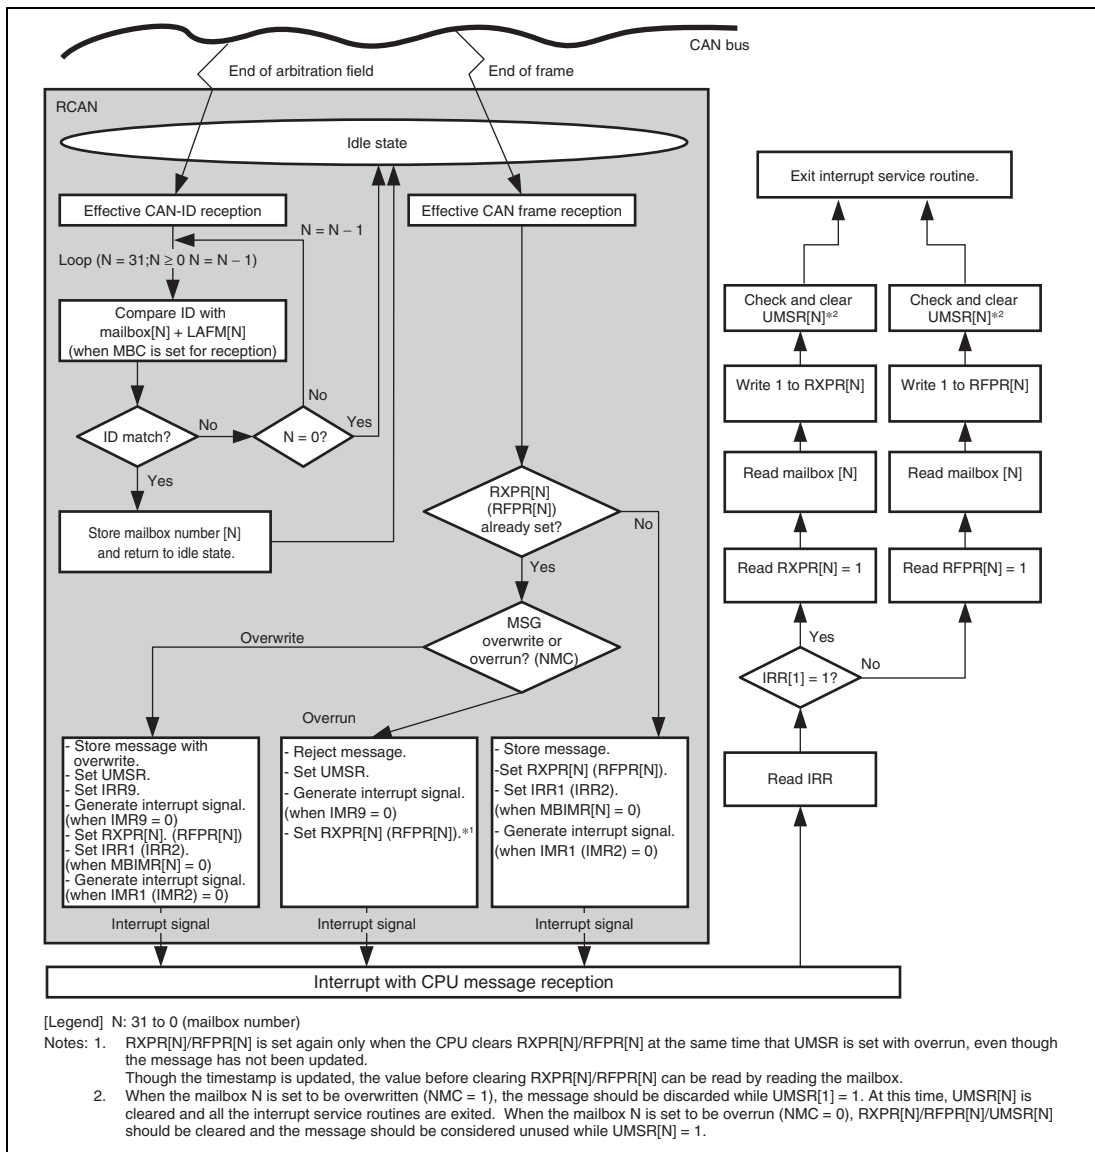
CAN bus

End of arbitration field

End of frame

RCAN

Idle state

Effective CAN-ID reception

N = N – 1

Loop (N = 31;N ≥ 0 N = N – 1)

Compare ID with mailbox[N] + LAFM[N] (when MBC is set for reception)

No

ID match?

No

N = 0?

Yes

Yes

Store mailbox number [N] and return to idle state.

Effective CAN frame reception

RXPR[N] (RFPR[N]) already set?

No

Yes

MSG overwrite or overrun? (NMC)

Overwrite

Overrun

- Store message with overwrite.
- Set UMSR.
- Set IRR9.
- Generate interrupt signal. (when IMR9 = 0)
- Set RXPR[N]. (RFPR[N])
- Set IRR1 (IRR2). (when MBIMR[N] = 0)
- Generate interrupt signal. (when IMR1 (IMR2) = 0)

- Reject message.
- Set UMSR.
- Generate interrupt signal. (when IMR9 = 0)
- Set RXPR[N] (RFPR[N]).*1

- Store message.
-Set RXPR[N] (RFPR[N]).
- Set IRR1 (IRR2). (when MBIMR[N] = 0)
- Generate interrupt signal. (when IMR1 (IMR2) = 0)

Interrupt signal

Interrupt signal

Interrupt signal

Interrupt with CPU message reception

Exit interrupt service routine.

Check and clear UMSR[N]*2

Check and clear UMSR[N]*2

Write 1 to RXPR[N]

Write 1 to RFPR[N]

Read mailbox [N]

Read mailbox [N]

Read RXPR[N] = 1

Read RFPR[N] = 1

Yes

IRR[1] = 1?

No

Read IRR

[Legend] N: 31 to 0 (mailbox number)

Notes: 1. RXPR[N]/RFPR[N] is set again only when the CPU clears RXPR[N]/RFPR[N] at the same time that UMSR is set with overrun, even though the message has not been updated.
Though the timestamp is updated, the value before clearing RXPR[N]/RFPR[N] can be read by reading the mailbox.
2. When the mailbox N is set to be overwritten (NMC = 1), the message should be discarded while UMSR[1] = 1. At this time, UMSR[N] is cleared and all the interrupt service routines are exited. When the mailbox N is set to be overrun (NMC = 0), RXPR[N]/RFPR[N]/UMSR[N] should be cleared and the message should be considered unused while UMSR[N] = 1.